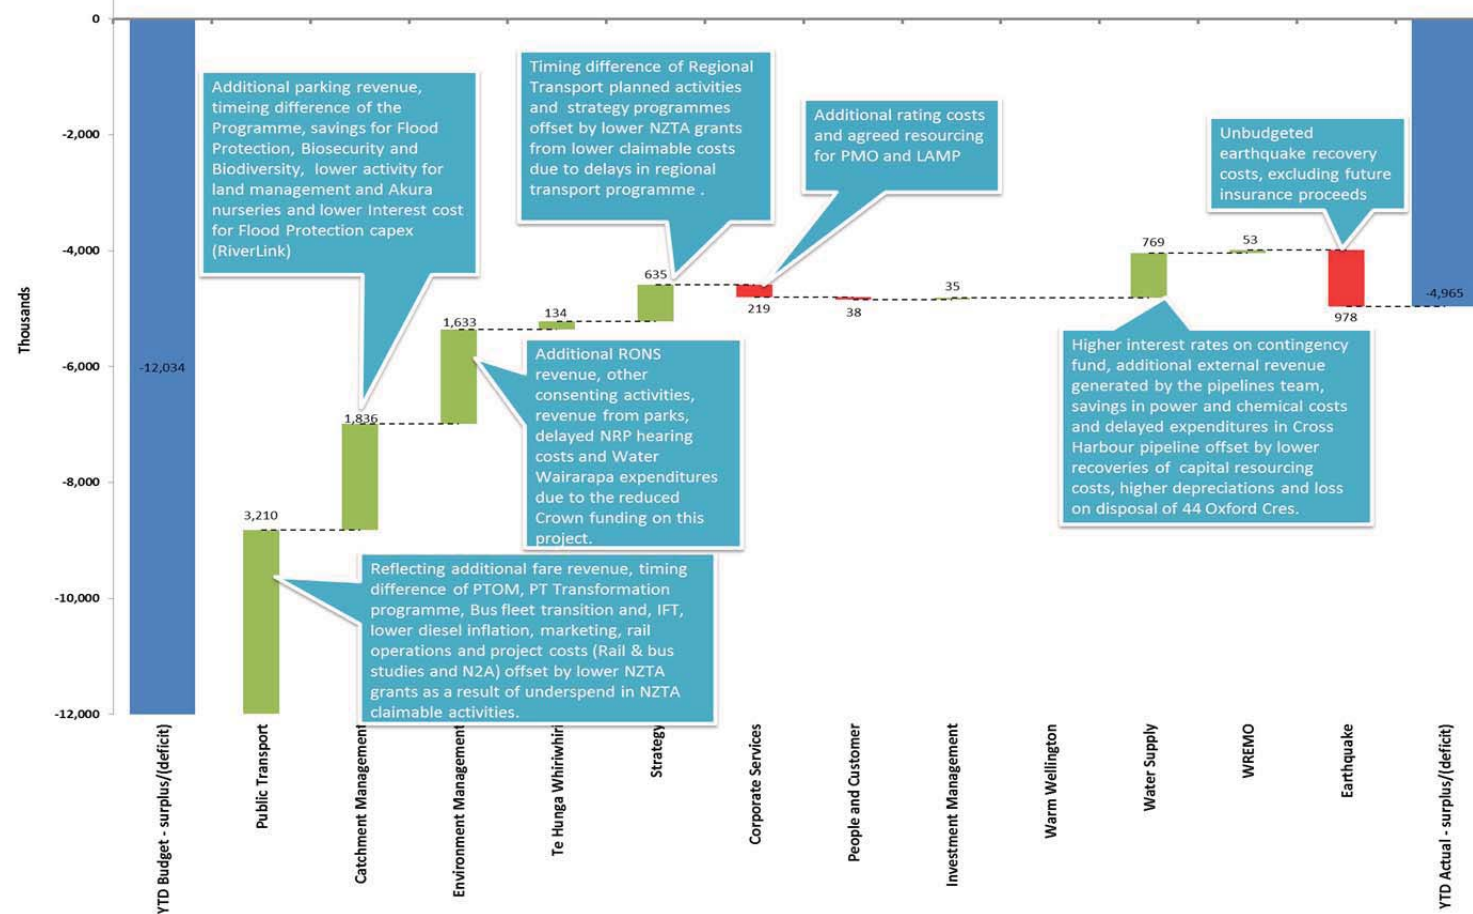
0
-2,000
-4,000
-6,000
-8,000
-10,000
-12,000

Thousands

-12,034

Additional parking revenue, timeing difference of the Programme, savings for Flood Protection, Biosecurity and Biodiversity, lower activity for land management and Akura nurseries and lower Interest cost for Flood Protection capex (RiverLink)

Timing difference of Regional Transport planned activities and strategy programmes offset by lower NZTA grants from lower claimable costs due to delays in regional transport programme .

Additional rating costs and agreed resourcing for PMO and LAMP

Unbudgeted earthquake recovery costs, excluding future insurance proceeds

635
219
38
35
769
53
978
-4,965
134
1,633
1,836
3,210

Additional RONS revenue, other consenting activities, revenue from parks, delayed NRP hearing costs and Water Wairarapa expenditures due to the reduced Crown funding on this project.

Higher interest rates on contingency fund, additional external revenue generated by the pipelines team, savings in power and chemical costs and delayed expenditures in Cross Harbour pipeline offset by lower recoveries of capital resourcing costs, higher depreciations and loss on disposal of 44 Oxford Cres.

Reflecting additional fare revenue, timing difference of PTOM, PT Transformation programme, Bus fleet transition and, IFT, lower diesel inflation, marketing, rail operations and project costs (Rail & bus studies and N2A) offset by lower NZTA grants as a result of underspend in NZTA claimable activities.

YTD Budget - surplus/(deficit)
Public Transport
Catchment Management
Environment Management
Te Hunga Whiriwhiri
Strategy
Corporate Services
People and Customer
Investment Management
Warm Wellington
Water Supply
WREMO
Earthquake
YTD Actual - surplus/(deficit)